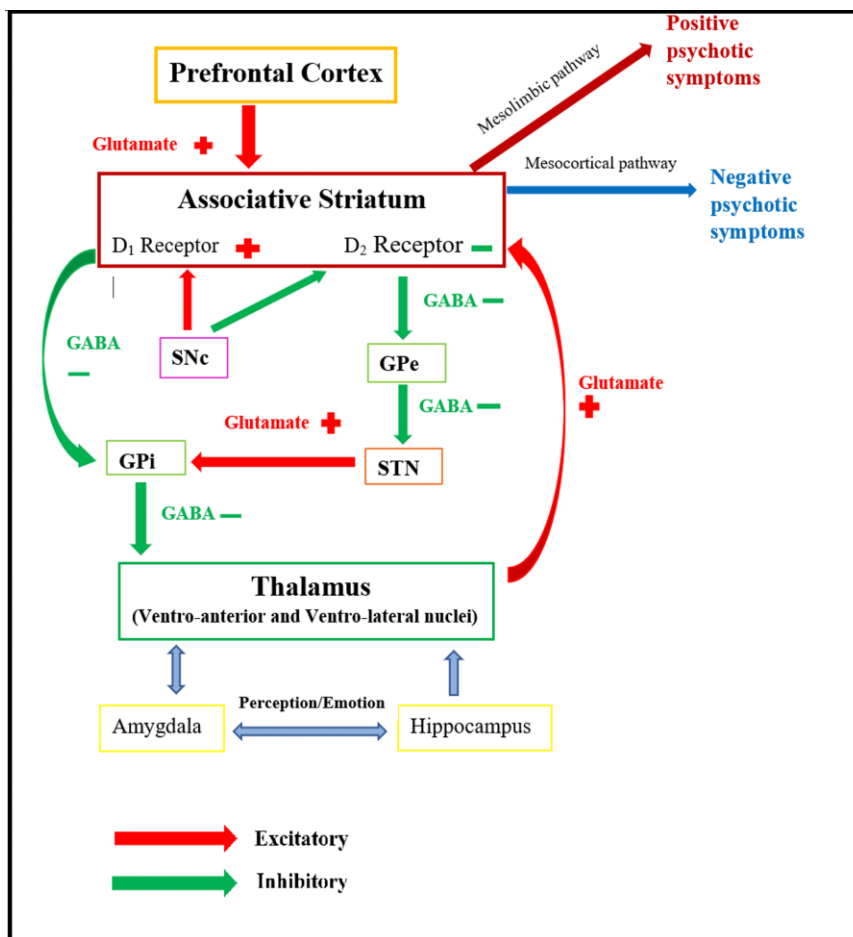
Prefrontal Cortex

Positive psychotic symptoms

Mesolimbic pathway

Glutamate +

Mesocortical pathway

Negative psychotic symptoms

Associative Striatum

$D_1$ Receptor +

$D_2$ Receptor −

GABA −

GABA −

SNc

GPe

Glutamate +

GABA −

Glutamate +

GPi

STN

GABA −

Thalamus
(Ventro-anterior and Ventro-lateral nuclei)

Perception/Emotion

Amygdala

Hippocampus

Excitatory

Inhibitory